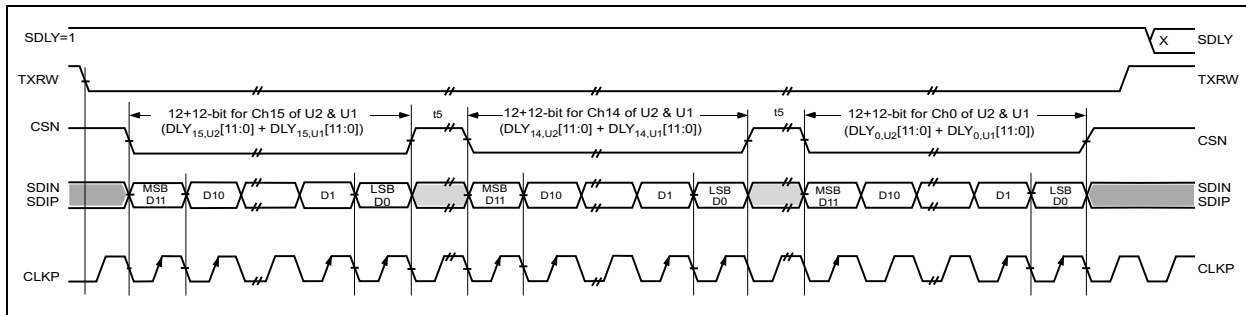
SDLY=1

X

SDLY

TXRW

TXRW

12+12-bit for Ch15 of U2 & U1
($DLY_{15,U2}$[11:0] + $DLY_{15,U1}$[11:0])

t5

12+12-bit for Ch14 of U2 & U1
($DLY_{14,U2}$[11:0] + $DLY_{14,U1}$[11:0])

t5

12+12-bit for Ch0 of U2 & U1
($DLY_{0,U2}$[11:0] + $DLY_{0,U1}$[11:0])

CSN

CSN

SDIN
SDIP

MSB D11

D10

D1

LSB D0

MSB D11

D10

D1

LSB D0

MSB D11

D10

D1

LSB D0

SDIN
SDIP

CLKP

CLKP